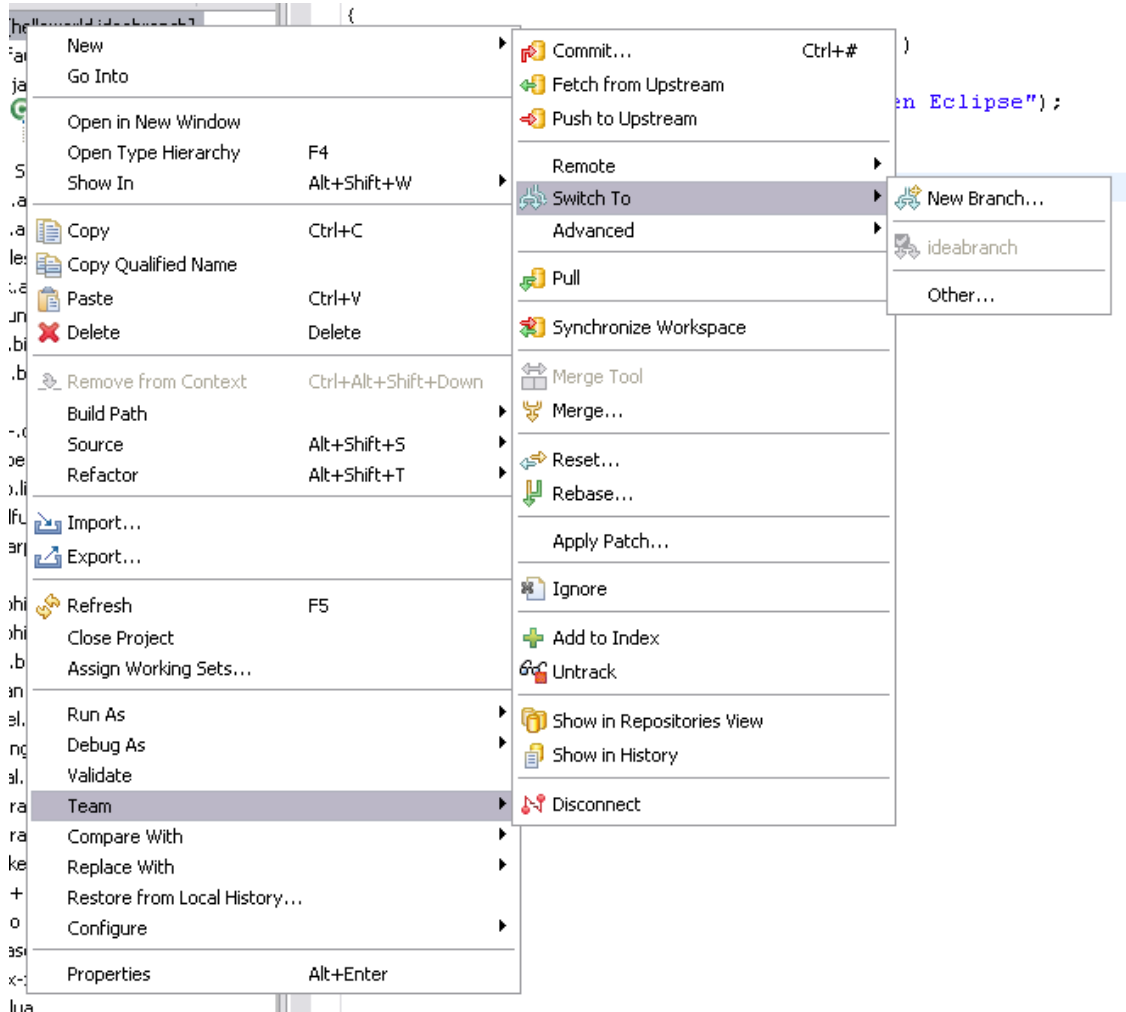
[helloworld ideabranch]

{

)

en Eclipse");

New
Go Into

Open in New Window
Open Type Hierarchy F4
Show In Alt+Shift+W

Copy Ctrl+C
Copy Qualified Name
Paste Ctrl+V
Delete Delete

Remove from Context Ctrl+Alt+Shift+Down
Build Path
Source Alt+Shift+S
Refactor Alt+Shift+T

Import...
Export...

Refresh F5
Close Project
Assign Working Sets...

Run As
Debug As
Validate
Team
Compare With
Replace With
Restore from Local History...
Configure

Properties Alt+Enter

Commit... Ctrl+#
Fetch from Upstream
Push to Upstream

Remote
Switch To
Advanced

Pull

Synchronize Workspace

Merge Tool
Merge...

Reset...
Rebase...

Apply Patch...

Ignore

Add to Index
Untrack

Show in Repositories View
Show in History

Disconnect

New Branch...

ideabranch

Other...